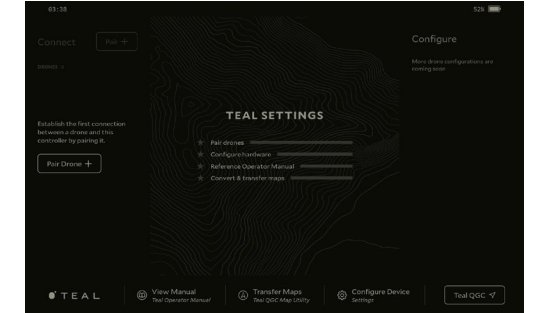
03:38

52%

Connect

Pair +

DRONES

Establish the first connection between a drone and this controller by pairing it.

Pair Drone +

TEAL SETTINGS

Pair drones

Configure hardware

Reference Operator Manual

Convert & transfer maps

Configure

More drone configurations are coming soon

TEAL

View Manual
Teal Operator Manual

Transfer Maps
Teal QGC Map Utility

Configure Device
Settings

Teal QGC